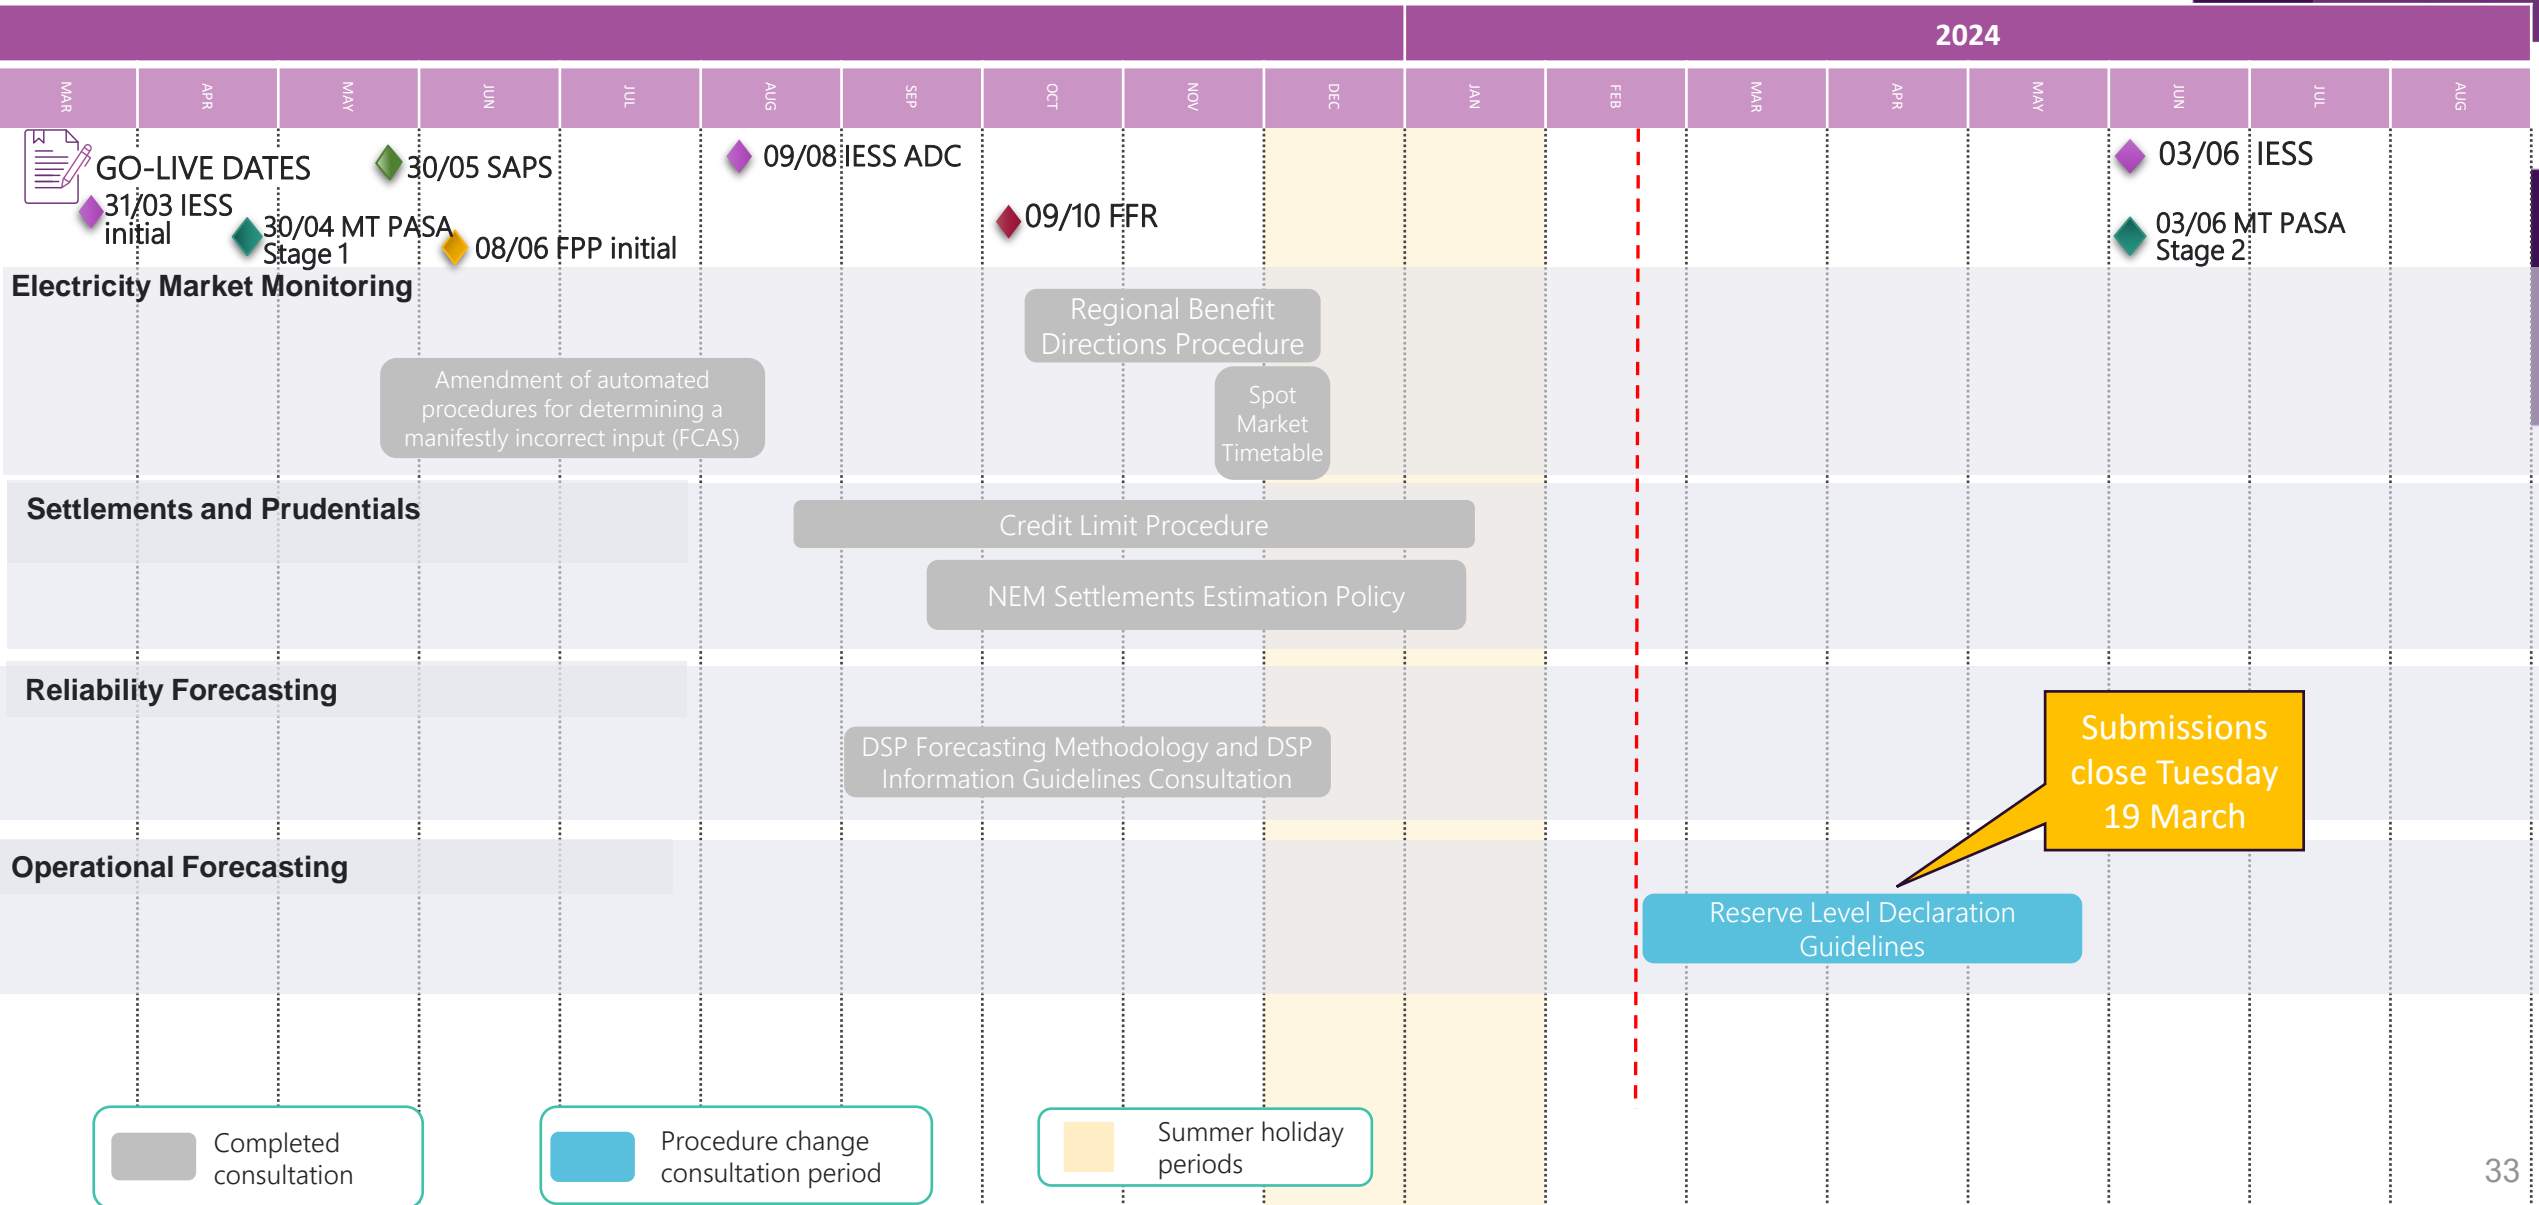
2024

| MAR | APR | MAY | JUN | JUL | AUG | SEP | OCT | NOV | DEC | JAN | FEB | MAR | APR | MAY | JUN | JUL | AUG |
|---|---|---|---|---|---|---|---|---|---|---|---|---|---|---|---|---|---|

GO-LIVE DATES
31/03 IESS initial
30/04 MT PASA Stage 1
30/05 SAPS
08/06 FPP initial
09/08 IESS ADC
09/10 FFR
03/06 IESS
03/06 MT PASA Stage 2

Electricity Market Monitoring
Regional Benefit Directions Procedure
Amendment of automated procedures for determining a manifestly incorrect input (FCAS)
Spot Market Timetable

Settlements and Prudentials
Credit Limit Procedure
NEM Settlements Estimation Policy

Reliability Forecasting
DSP Forecasting Methodology and DSP Information Guidelines Consultation

Submissions close Tuesday 19 March

Operational Forecasting
Reserve Level Declaration Guidelines

Completed consultation
Procedure change consultation period
Summer holiday periods

33